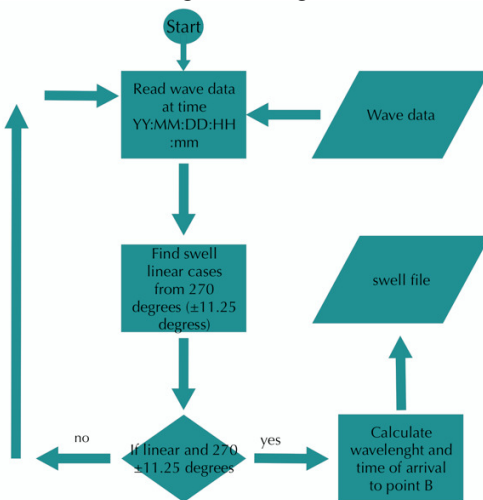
Start

Read wave data at time YY:MM:DD:HH:mm

Wave data

Find swell linear cases from 270 degrees (±11.25 degress)

swell file

no

If linear and 270 ±11.25 degrees

yes

Calculate wavelenght and time of arrival to point B